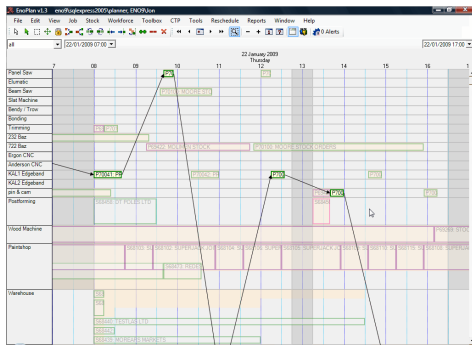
EnoPlan v1.3 enoPlan\express2005\planner_ENO9U.enx

File Edit View Job Stock Workforce Toolbox CTP Tools Reschedule Reports Window Help

0 Alerts

all 22/01/2009 07:00 22/01/2009 17:00

22 January 2009
Thursday

7 08 09 10 11 12 13 14 15 16 1

Panel Saw
Eluraxto
Beam Saw
Slat Machine
Bendy / Trow
Bonding
Trimming
232 Baz
722 Baz
Ergon CNC
Anderson CNC
KAL1 Edgeband
KAL2 Edgeband
pin & cam
Postforming
Wood Machine
Paintshop
Warehouse

P70041 PR